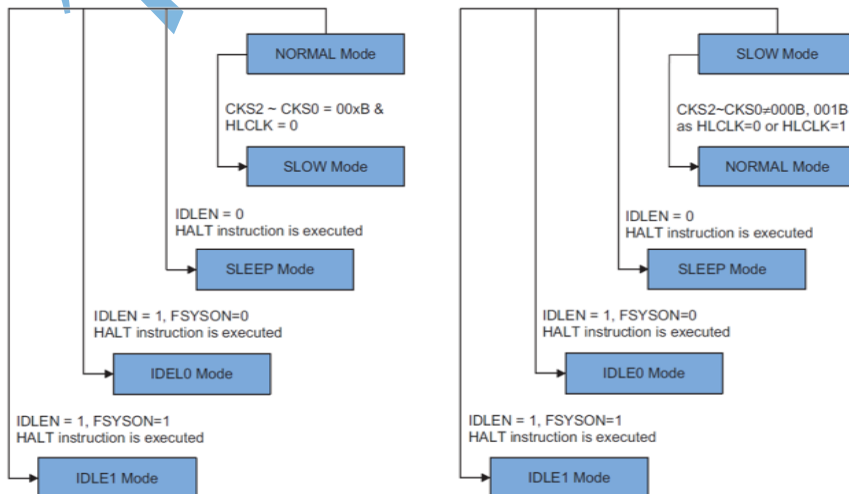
NORMAL Mode

CKS2 ~ CKS0 = 00xB &
HLCLK = 0

SLOW Mode

IDLEN = 0
HALT instruction is executed

SLEEP Mode

IDLEN = 1, FSYSON=0
HALT instruction is executed

IDEL0 Mode

IDLEN = 1, FSYSON=1
HALT instruction is executed

IDLE1 Mode

SLOW Mode

CKS2~CKS0≠000B, 001B
as HLCLK=0 or HLCLK=1

NORMAL Mode

IDLEN = 0
HALT instruction is executed

SLEEP Mode

IDLEN = 1, FSYSON=0
HALT instruction is executed

IDLE0 Mode

IDLEN = 1, FSYSON=1
HALT instruction is executed

IDLE1 Mode